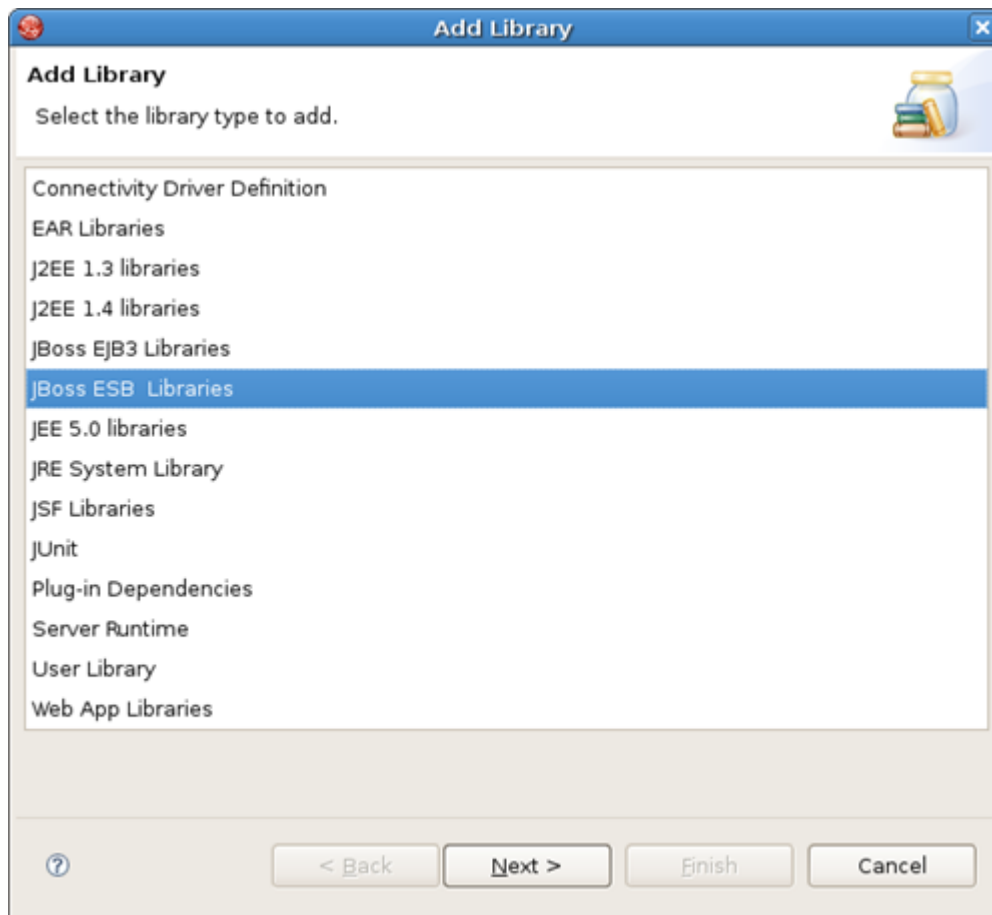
Add Library

Add Library

Select the library type to add.

Connectivity Driver Definition
EAR Libraries
J2EE 1.3 libraries
J2EE 1.4 libraries
JBoss EJB3 Libraries
JBoss ESB Libraries
JEE 5.0 libraries
JRE System Library
JSF Libraries
JUnit
Plug-in Dependencies
Server Runtime
User Library
Web App Libraries

< Back
Next >
Finish
Cancel